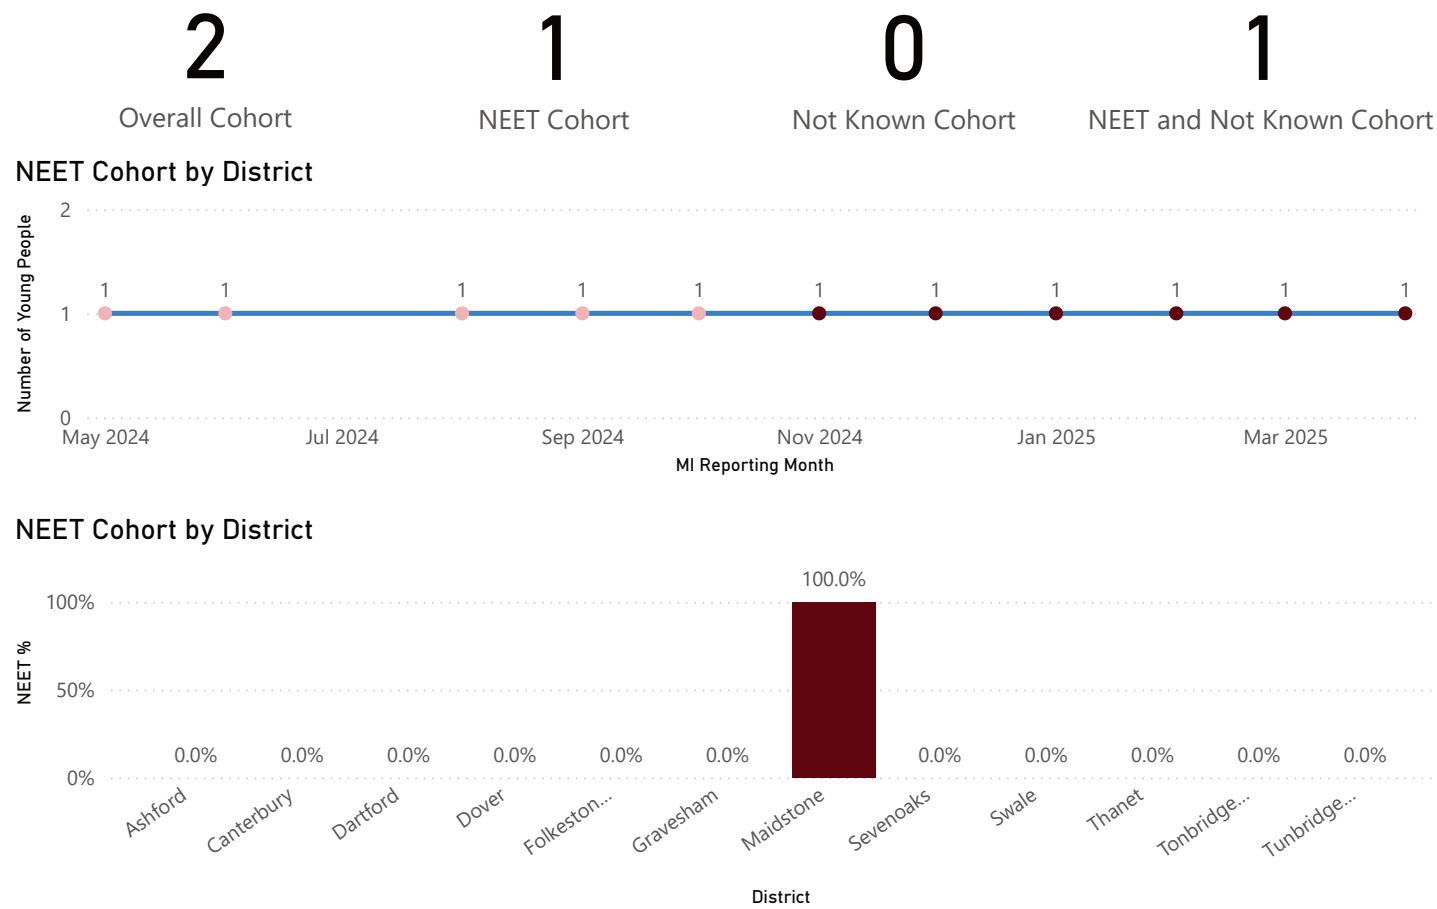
2
Overall Cohort

1
NEET Cohort

0
Not Known Cohort

1
NEET and Not Known Cohort

NEET Cohort by District

Number of Young People
2
1
0
1 1 1 1 1 1 1 1 1 1 1
May 2024
Jul 2024
Sep 2024
Nov 2024
Jan 2025
Mar 2025
MI Reporting Month

NEET Cohort by District

NEET %
100%
50%
0%
0.0% 0.0% 0.0% 0.0% 0.0% 0.0% 100.0% 0.0% 0.0% 0.0% 0.0% 0.0%
Ashford
Canterbury
Dartford
Dover
Folkeston...
Gravesham
Maidstone
Sevenoaks
Swale
Thanet
Tonbridge...
Tunbridge...
District